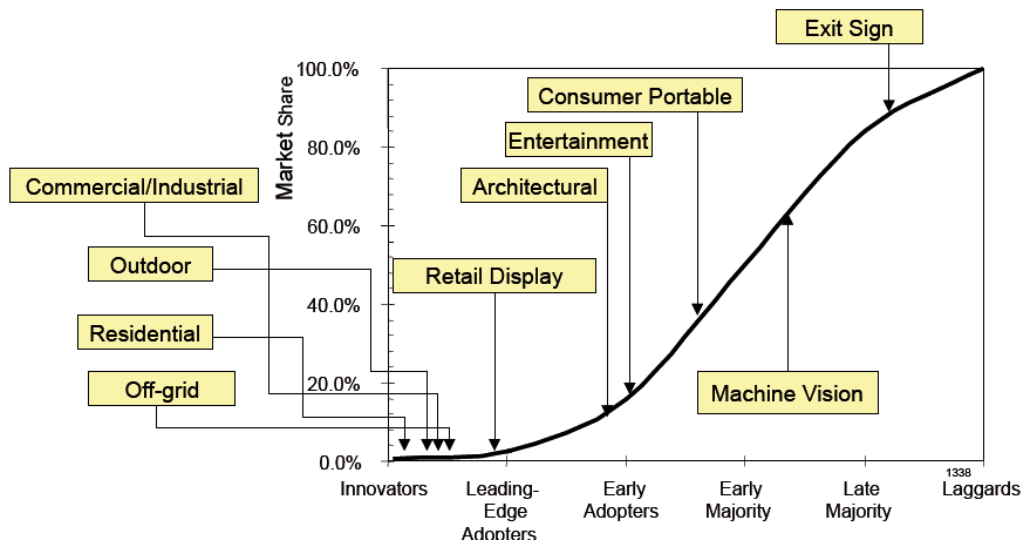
Exit Sign

Consumer Portable

Entertainment

Architectural

Commercial/Industrial

Outdoor

Retail Display

Residential

Off-grid

Machine Vision

Market Share

100.0%

80.0%

60.0%

40.0%

20.0%

0.0%

Innovators

Leading-Edge Adopters

Early Adopters

Early Majority

Late Majority

1338

Laggards